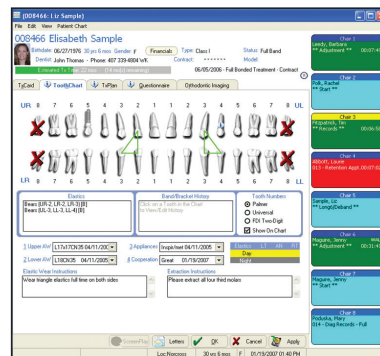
(008466: Liz Sample)
File Edit View Patient Chart

008466 Elisabeth Sample
Birthdate: 06/27/1976 30 yrs 6 mos Gender: F Financials Type: Class I Status: Full Band
Dentist: John Thomas - Phone: 407 339 4804 WK Contract: ******** Model:
Extended Tx Time 12 mos (16 mos inc) 06/05/2006 - Full Bonded Treatment - Contract

TxCard ToothChart TxPlan Questionnaire Orthodontic Imaging

UR 8 7 6 5 4 3 2 1 1 2 3 4 5 6 7 8 UL

LR 8 7 6 5 4 3 2 1 1 2 3 4 5 6 7 8 LL

Elastics
Bows (UR-2, LR-2, UR-3) [B]
Bows (UL-3, LL-3, LL-4) [B]

Band/Bracket History
Click on a Tooth in the Chart to View/Edit History

Tooth Numbers
Palmer
Universal
FDI Two-Digit
Show On Chart

1 Upper Arch L17x17CN 26 04/11/2006
2 Lower Arch L18CN35 04/11/2005
3 Appliances Invisalign 04/11/2005
4 Cooperation Great 01/19/2007

Elastics LL AR RT
Day
Night

Elastic Wear Instructions
Wear triangle elastics full time on both sides

Extraction Instructions
Please extract all four third molars

ScreenPlay Letters OK Cancel Apply

Loc:Norcross 30 yrs 6 mos F 01/19/2007 01:40 PM

Chair 1
Leady, Barbara
** Adjustment ** 00:07:4

Chair 2
Polk, Rachel
** Start **

Chair 3
Fitzpatrick, Tim
** Records ** 00:06:5

Chair 4
Abbott, Laurel
013 - Retention Appt 00:07:0

Chair 5
Sample, Liz
** Long(Deband **

Chair 6
Maguire, Jenny
** Adjustment ** 00:31:4

Chair 7
Maguire, Jenny
** Start **

Chair 8
Podiutka, Mary
014 - Diag Records - Full